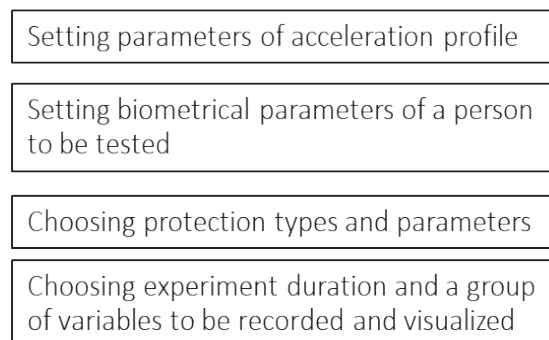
Setting parameters of acceleration profile

Setting biometrical parameters of a person to be tested

Choosing protection types and parameters

Choosing experiment duration and a group of variables to be recorded and visualized